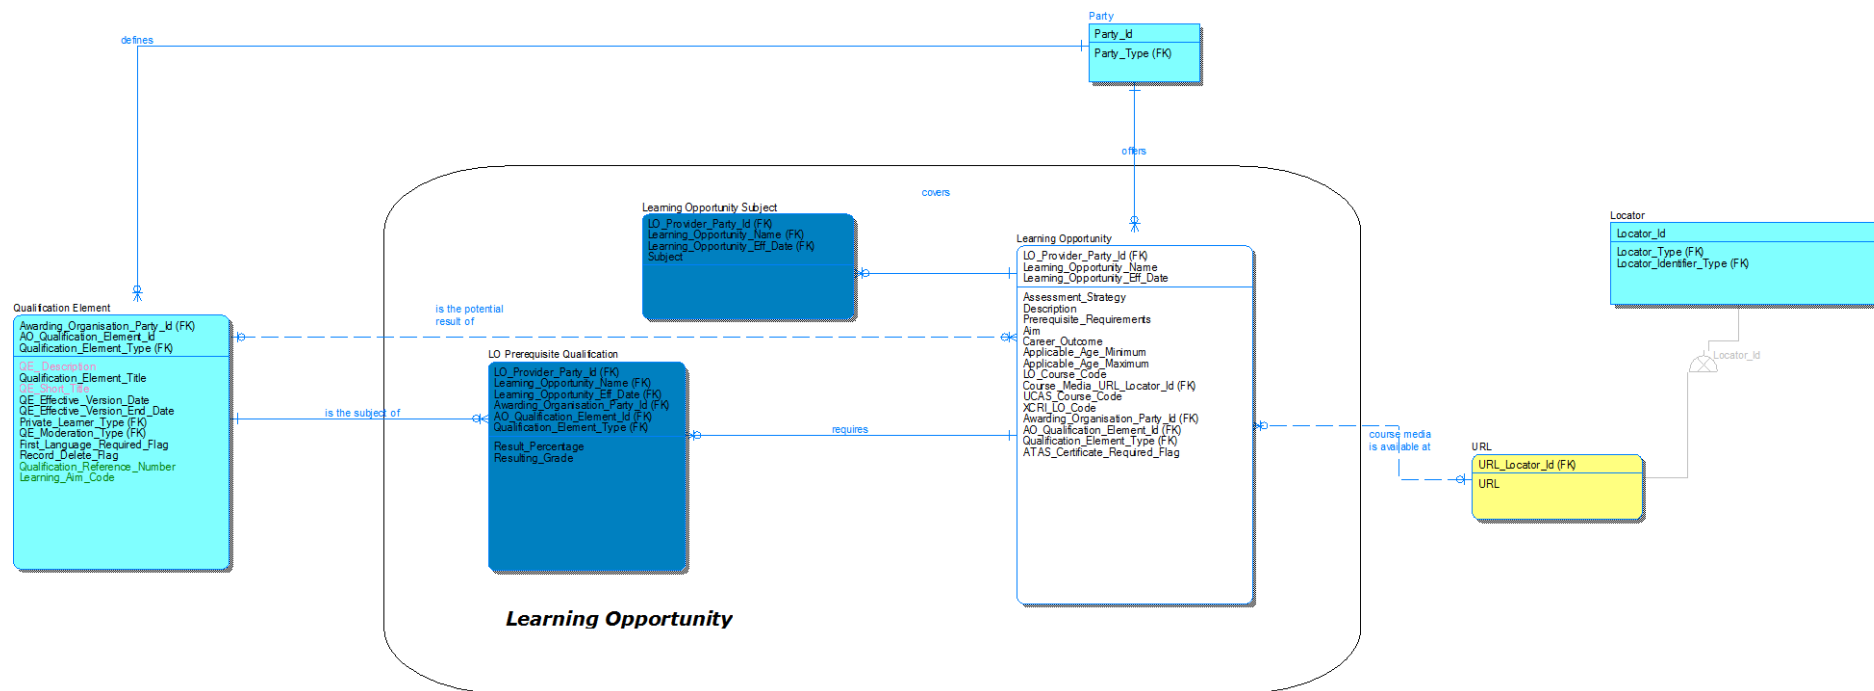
defines

Party
Party_Id
Party_Type (FK)

offers

covers

Learning Opportunity Subject
LO_Provider_Party_Id (FK)
Learning_Opportunity_Name (FK)
Learning_Opportunity_Eff_Date (FK)
Subject

Learning Opportunity
LO_Provider_Party_Id (FK)
Learning_Opportunity_Name
Learning_Opportunity_Eff_Date

Assessment_Strategy
Description
Prerequisite_Requirements
Aim
Career_Outcome
Applicable_Age_Minimum
Applicable_Age_Maximum
LO_Course_Code
Course_Media_URL_Locator_Id (FK)
UCAS_Course_Code
XCRI_LO_Code
Awarding_Organisation_Party_Id (FK)
AO_Qualification_Element_Id (FK)
Qualification_Element_Type (FK)
ATAS_Certificate_Required_Flag

Locator
Locator_Id
Locator_Type (FK)
Locator_Identifier_Type (FK)

Locator_Id

Qualification Element
Awarding_Organisation_Party_Id (FK)
AO_Qualification_Element_Id
Qualification_Element_Type (FK)
QE_Description
Qualification_Element_Title
QE_Short_Title
QE_Effective_Version_Date
QE_Effective_Version_End_Date
Private_Learner_Type (FK)
QE_Moderation_Type (FK)
First_Language_Required_Flag
Record_Delete_Flag
Qualification_Reference_Number
Learning_Aim_Code

is the potential
result of

LO Prerequisite Qualification
LO_Provider_Party_Id (FK)
Learning_Opportunity_Name (FK)
Learning_Opportunity_Eff_Date (FK)
Awarding_Organisation_Party_Id (FK)
AO_Qualification_Element_Id (FK)
Qualification_Element_Type (FK)
Result_Percentage
Resulting_Grade

is the subject of

requires

course media
is available at

URL
URL_Locator_Id (FK)
URL

Learning Opportunity